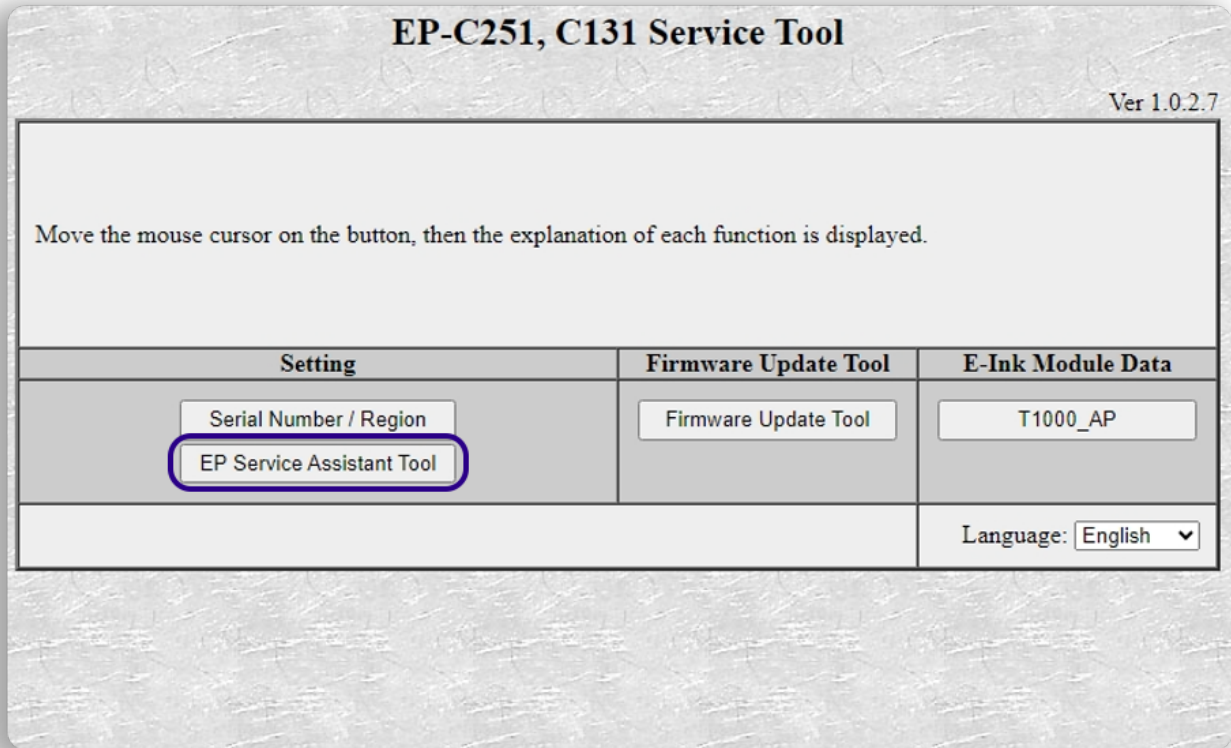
EP-C251, C131 Service Tool

Ver 1.0.2.7

Move the mouse cursor on the button, then the explanation of each function is displayed.

| Setting | Firmware Update Tool | E-Ink Module Data |
|---|---|---|
| Serial Number / Region<br>EP Service Assistant Tool | Firmware Update Tool | T1000_AP |

Language: English